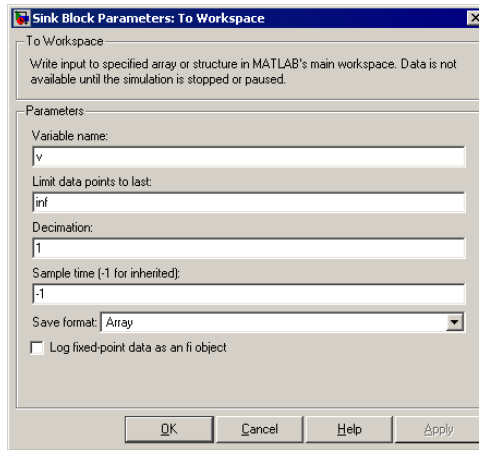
Sink Block Parameters: To Workspace

To Workspace

Write input to specified array or structure in MATLAB's main workspace. Data is not available until the simulation is stopped or paused.

Parameters

Variable name:

v

Limit data points to last:

inf

Decimation:

1

Sample time (-1 for inherited):

-1

Save format: Array

Log fixed-point data as an fi object

OK

Cancel

Help

Apply